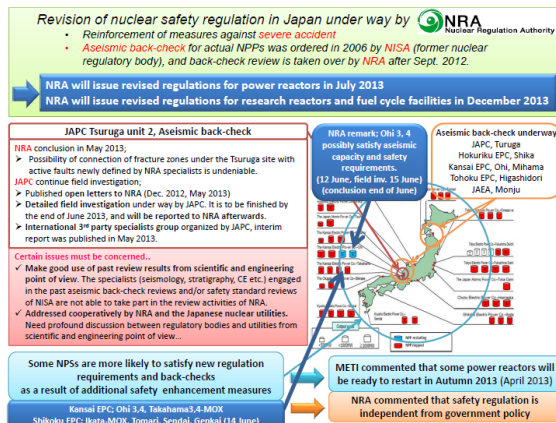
Revision of nuclear safety regulation in Japan under way by

NRA Nuclear Regulation Authority

• Reinforcement of measures against severe accident
• Aseismic back-check for actual NPPs was ordered in 2006 by NISA (former nuclear regulatory body), and back-check review is taken over by NRA after Sept. 2012.

NRA will issue revised regulations for power reactors in July 2013
NRA will issue revised regulations for research reactors and fuel cycle facilities in December 2013

JAPC Tsuruga unit 2, Aseismic back-check

NRA conclusion in May 2013;
➤ Possibility of connection of fracture zones under the Tsuruga site with active faults newly defined by NRA specialists is undeniable.
JAPC continue field investigation;
➤ Published open letters to NRA (Dec. 2012, May 2013)
➤ Detailed field investigation under way by JAPC. It is to be finished by the end of June 2013, and will be reported to NRA afterwards.
➤ International 3rd party specialists group organized by JAPC, interim report was published in May 2013.

Certain issues must be concerned...
✔ Make good use of past review results from scientific and engineering point of view. The specialists (seismology, stratigraphy, CE etc.) engaged in the past aseismic back-check reviews and/or safety standard reviews of NISA are not able to take part in the review activities of NRA.
✔ Addressed cooperatively by NRA and the Japanese nuclear utilities. Need profound discussion between regulatory bodies and utilities from scientific and engineering point of view...

NRA remark; Ohi 3, 4 possibly satisfy aseismic capacity and safety requirements.
(12 June, field inv. 15 June)
(conclusion end of June)

Aseismic back-check underway
JAPC, Turuga
Hokuriku EPC, Shika
Kansai EPC, Ohi, Mihama
Tohoku EPC, Higashidori
JAEA, Monju

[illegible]

Some NPSs are more likely to satisfy new regulation requirements and back-checks as a result of additional safety enhancement measures

Kansai EPC; Ohi 3,4, Takahama3,4-MOX
Shikoku EPC; Ikata-MOX, Tomari, Sendai, Genkai (14 June)

METI commented that some power reactors will be ready to restart in Autumn 2013 (April 2013)

NRA commented that safety regulation is independent from government policy